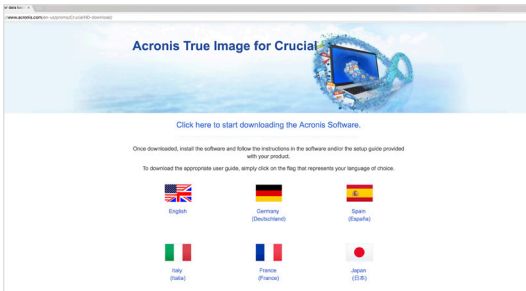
www.acronis.com/en-us/promo/CrucialHD-download/

Acronis True Image for Crucial

Click here to start downloading the Acronis Software.

Once downloaded, install the software and follow the instructions in the software and/or the setup guide provided with your product.

To download the appropriate user guide, simply click on the flag that represents your language of choice.

English

Germany (Deutschland)

Spain (España)

Italy (Italia)

France (France)

Japan (日本)